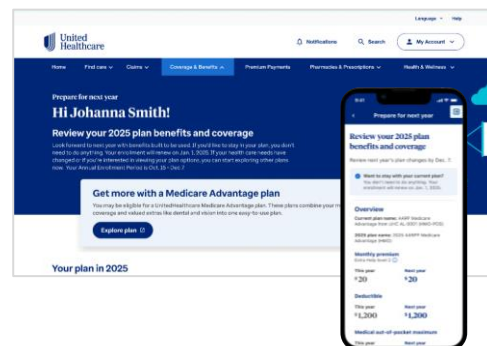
Language ⌄ Help

United Healthcare

Notifications Search My Account

Home Find care Claims Coverage & Benefits Premium Payments Pharmacies & Prescriptions Health & Wellness

Prepare for next year

Hi Johanna Smith!

Review your 2025 plan benefits and coverage

Look forward to next year with benefits built to be used. If you'd like to stay in your plan, you don't need to do anything. Your enrollment will renew on Jan. 1, 2025. If your health care needs have changed or if you're interested in viewing your plan options, you can start exploring other plans now. Your Annual Enrollment Period is Oct. 15 - Dec. 7.

Get more with a Medicare Advantage plan

You may be eligible for a UnitedHealthcare Medicare Advantage plan. These plans combine your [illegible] coverage and valued extras like dental and vision into one easy-to-use plan.

Explore plan

Your plan in 2025

9:41

Prepare for next year

Review your 2025 plan benefits and coverage

Review next year's plan changes by Dec. 7.

Want to stay with your current plan? You don't need to do anything. Your enrollment will renew on Jan. 1, 2025.

Overview

Current plan name: AARP Medicare Advantage from UHC AL-0001 (HMO-POS)

2025 plan name: 2025 AARPP Medicare Advantage (HMO)

Monthly premium

This year $20

Next year $20

Deductible

This year $1,200

Next year $1,200

Medical out-of-pocket maximum